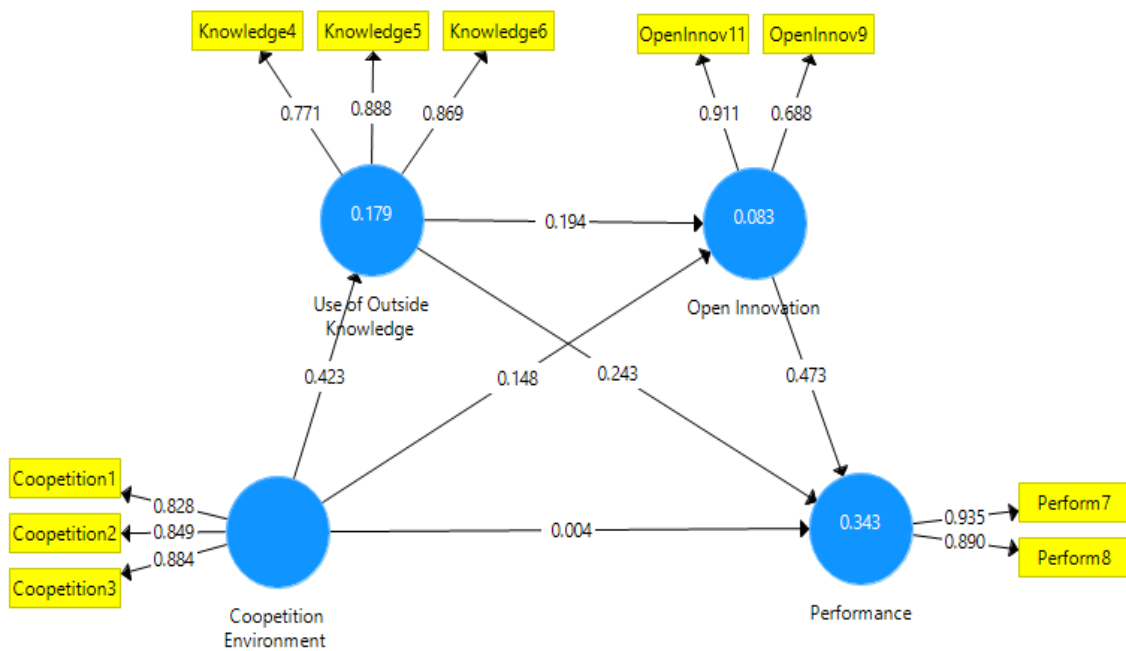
Knowledge4
Knowledge5
Knowledge6
OpenInnov11
OpenInnov9
0.771
0.888
0.869
0.911
0.688
0.179
0.194
0.083
Use of Outside Knowledge
Open Innovation
0.423
0.148
0.243
0.473
Coopetition1
Coopetition2
Coopetition3
0.828
0.849
0.884
0.004
0.343
0.935
0.890
Perform7
Perform8
Coopetition Environment
Performance